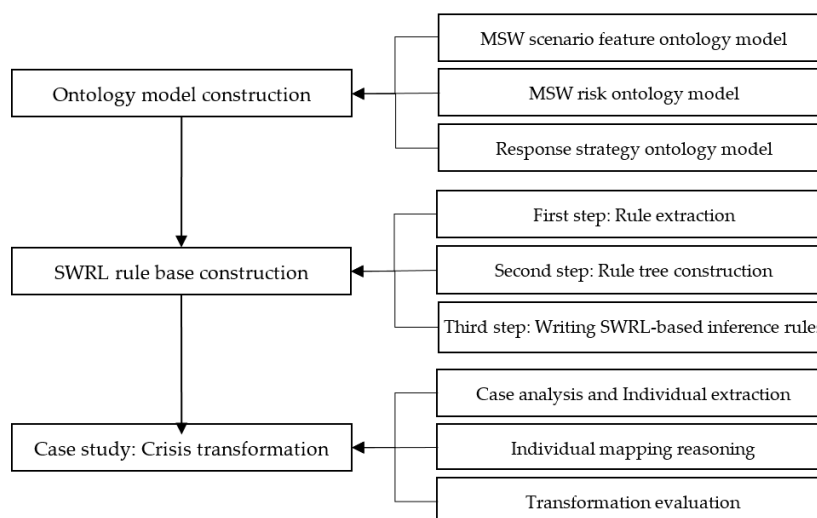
Ontology model construction

MSW scenario feature ontology model

MSW risk ontology model

Response strategy ontology model

SWRL rule base construction

First step: Rule extraction

Second step: Rule tree construction

Third step: Writing SWRL-based inference rule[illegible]

Case study: Crisis transformation

Case analysis and Individual extraction

Individual mapping reasoning

Transformation evaluation